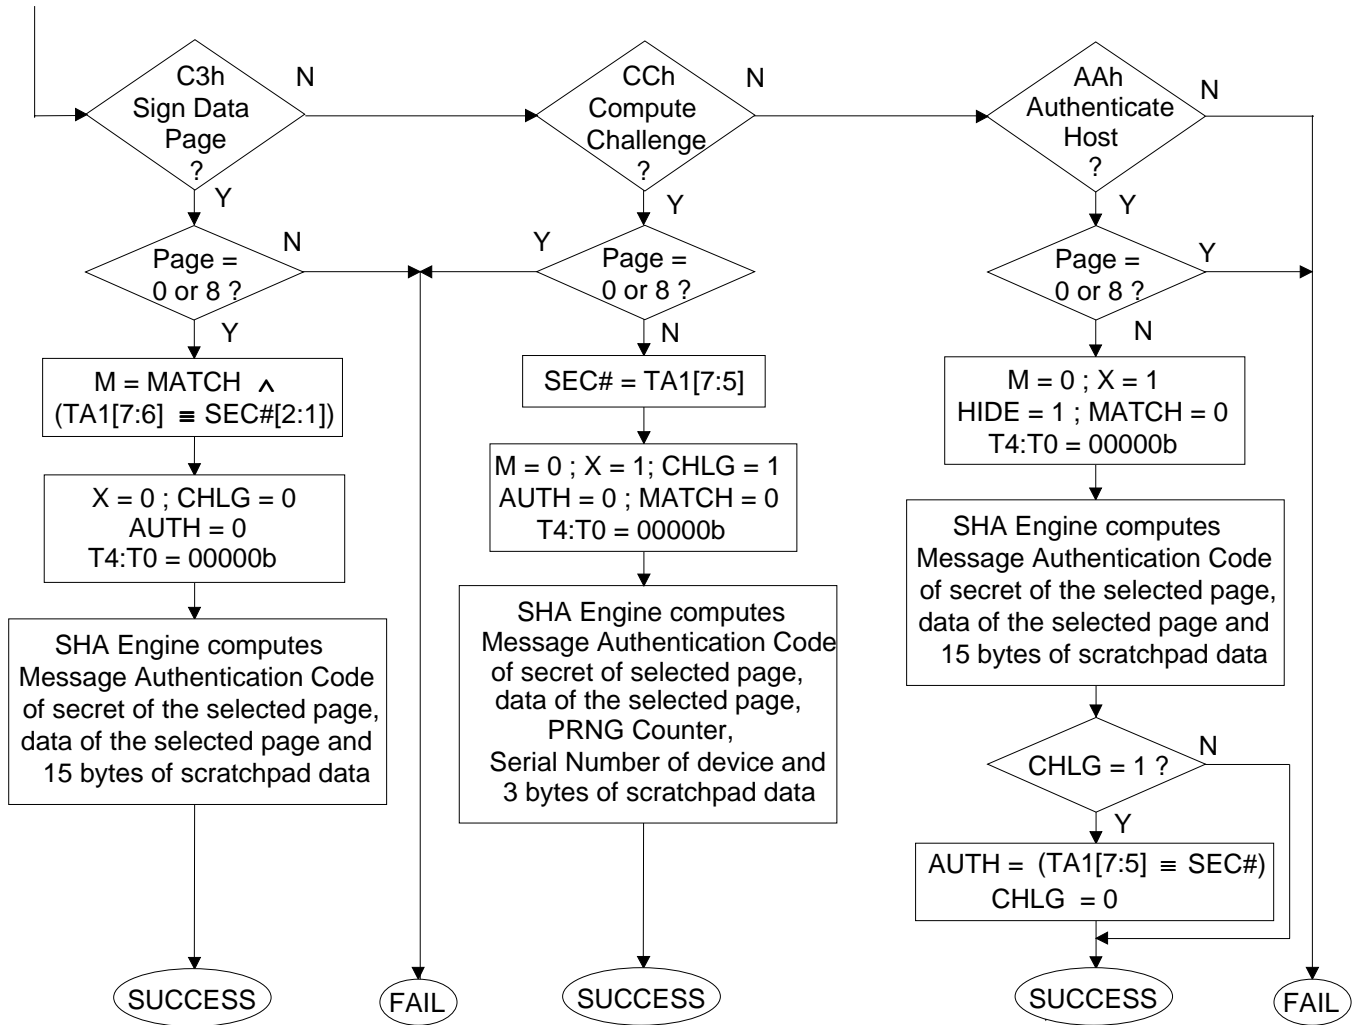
C3h
Sign Data
Page
?

N

Y

Page =
0 or 8 ?

N

Y

M = MATCH $\wedge$
(TA1[7:6] $\equiv$ SEC#[2:1])

X = 0 ; CHLG = 0
AUTH = 0
T4:T0 = 00000b

SHA Engine computes
Message Authentication Code
of secret of the selected page,
data of the selected page and
15 bytes of scratchpad data

SUCCESS

FAIL

CCh
Compute
Challenge
?

N

Y

Y

Page =
0 or 8 ?

N

SEC# = TA1[7:5]

M = 0 ; X = 1; CHLG = 1
AUTH = 0 ; MATCH = 0
T4:T0 = 00000b

SHA Engine computes
Message Authentication Code
of secret of selected page,
data of the selected page,
PRNG Counter,
Serial Number of device and
3 bytes of scratchpad data

SUCCESS

AAh
Authenticate
Host
?

N

Y

Page =
0 or 8 ?

Y

N

M = 0 ; X = 1
HIDE = 1 ; MATCH = 0
T4:T0 = 00000b

SHA Engine computes
Message Authentication Code
of secret of the selected page,
data of the selected page and
15 bytes of scratchpad data

CHLG = 1 ?

N

Y

AUTH = (TA1[7:5] $\equiv$ SEC#)
CHLG = 0

SUCCESS

FAIL